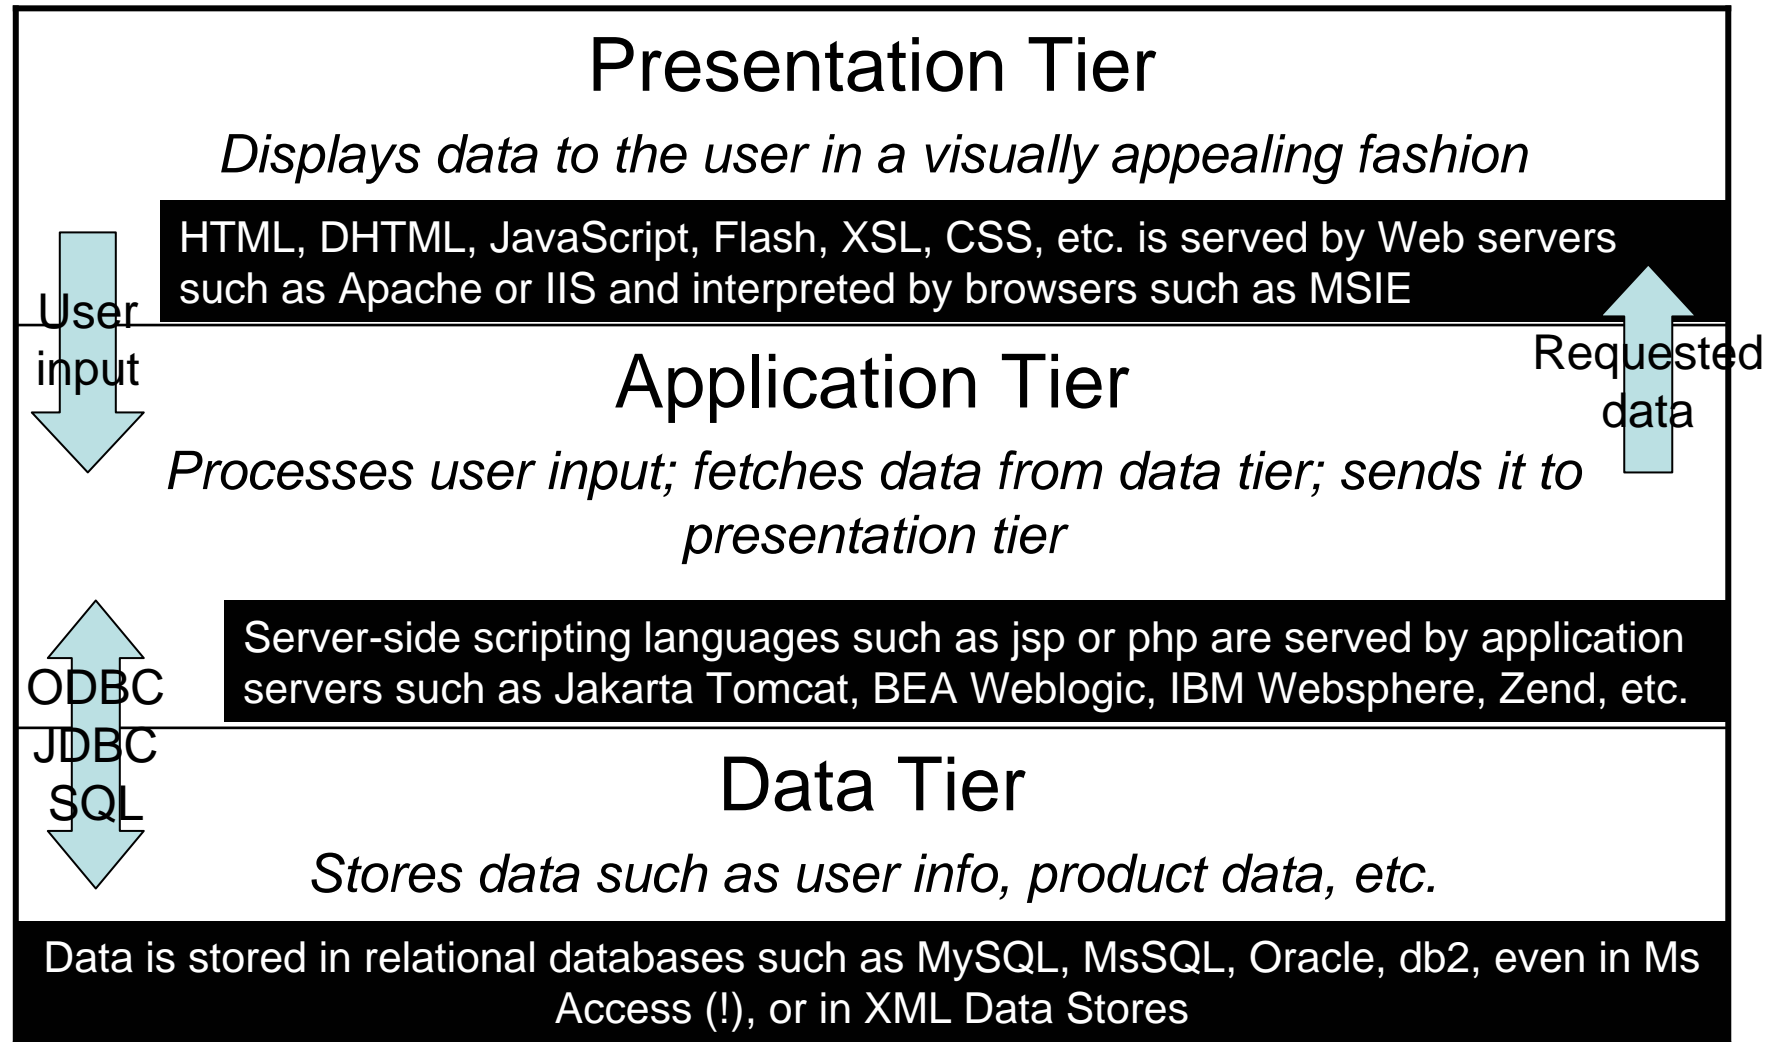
Presentation Tier

Displays data to the user in a visually appealing fashion

HTML, DHTML, JavaScript, Flash, XSL, CSS, etc. is served by Web servers such as Apache or IIS and interpreted by browsers such as MSIE

User input

Requested data

Application Tier

Processes user input; fetches data from data tier; sends it to presentation tier

Server-side scripting languages such as jsp or php are served by application servers such as Jakarta Tomcat, BEA Weblogic, IBM Websphere, Zend, etc.

ODBC
JDBC
SQL

Data Tier

Stores data such as user info, product data, etc.

Data is stored in relational databases such as MySQL, MsSQL, Oracle, db2, even in Ms Access (!), or in XML Data Stores